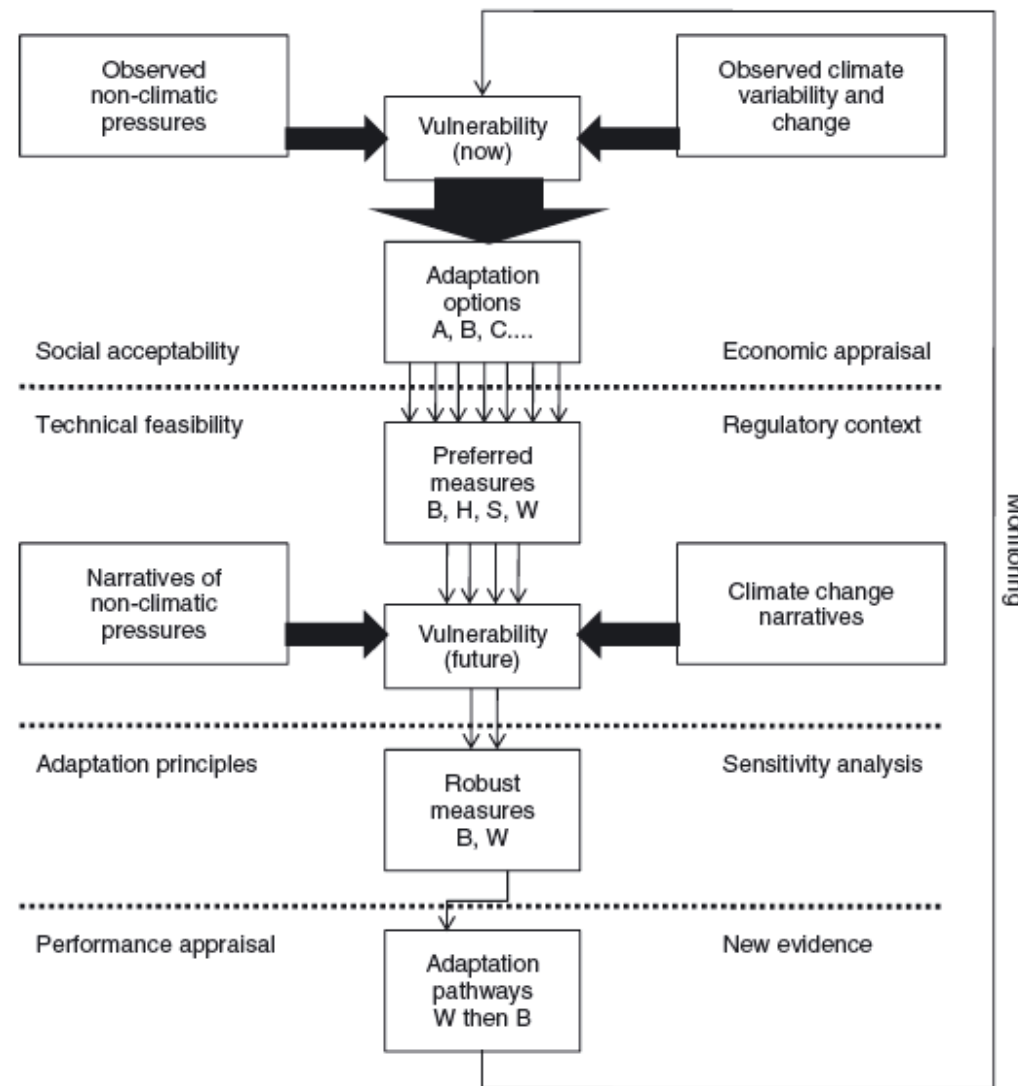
Observed non-climatic pressures

Vulnerability (now)

Observed climate variability and change

Adaptation options A, B, C....

Social acceptability

Economic appraisal

Technical feasibility

Regulatory context

Preferred measures B, H, S, W

Narratives of non-climatic pressures

Vulnerability (future)

Climate change narratives

Adaptation principles

Sensitivity analysis

Robust measures B, W

Performance appraisal

New evidence

Adaptation pathways W then B

Monitoring